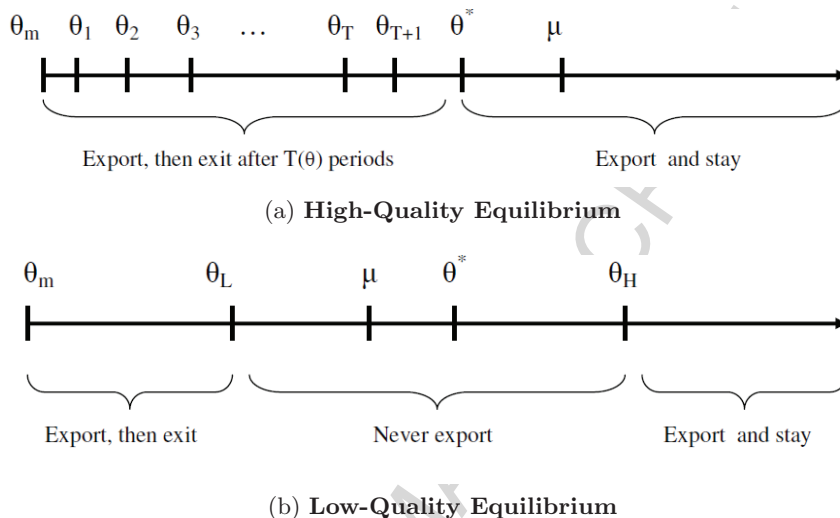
$\theta_m$ $\theta_1$ $\theta_2$ $\theta_3$ … $\theta_T$ $\theta_{T+1}$ $\theta^*$ $\mu$

Export, then exit after $T(\theta)$ periods

Export and stay

(a) **High-Quality Equilibrium**

$\theta_m$ $\theta_L$ $\mu$ $\theta^*$ $\theta_H$

Export, then exit

Never export

Export and stay

(b) **Low-Quality Equilibrium**